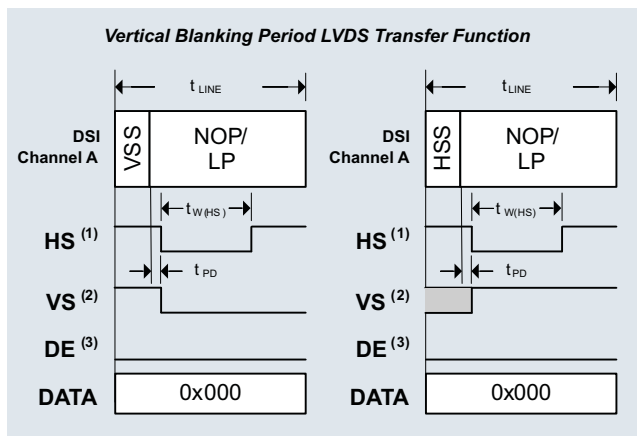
Vertical Blanking Period LVDS Transfer Function

$t_{LINE}$

DSI Channel A

VSS

NOP/ LP

$t_{W(HS)}$

HS $^{(1)}$

$t_{PD}$

VS $^{(2)}$

DE $^{(3)}$

DATA

0x000

$t_{LINE}$

DSI Channel A

HSS

NOP/ LP

$t_{W(HS)}$

HS $^{(1)}$

$t_{PD}$

VS $^{(2)}$

DE $^{(3)}$

DATA

0x000